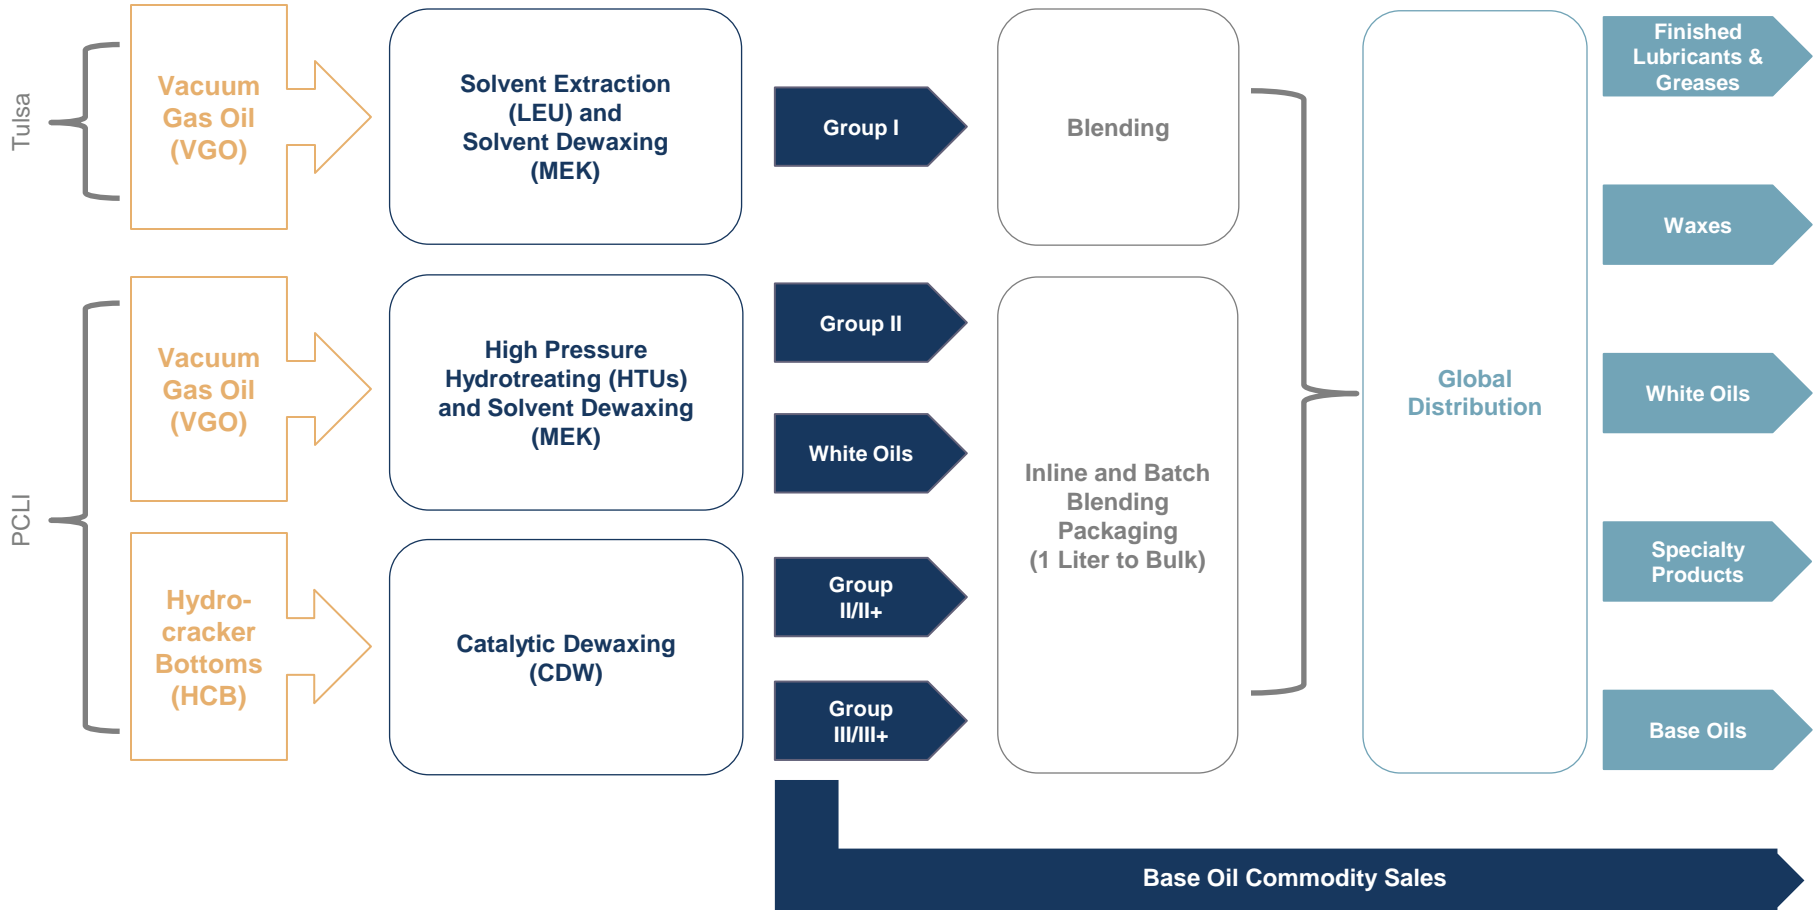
Tulsa

Vacuum Gas Oil (VGO)

Solvent Extraction (LEU) and Solvent Dewaxing (MEK)

Group I

Blending

Finished Lubricants & Greases

Waxes

PCLI

Vacuum Gas Oil (VGO)

High Pressure Hydrotreating (HTUs) and Solvent Dewaxing (MEK)

Group II

White Oils

Global Distribution

White Oils

Inline and Batch Blending Packaging (1 Liter to Bulk)

Hydro-cracker Bottoms (HCB)

Catalytic Dewaxing (CDW)

Group II/II+

Specialty Products

Group III/III+

Base Oils

Base Oil Commodity Sales